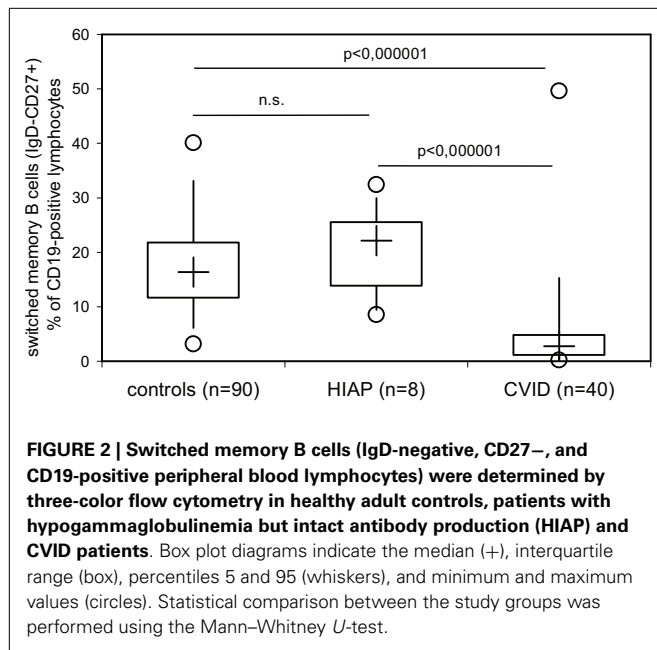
switched memory B cells (IgD-CD27+) % of CD19-positive lymphocytes

60
50
40
30
20
10
0

p<0,000001
n.s.
p<0,000001

controls (n=90)
HIAP (n=8)
CVID (n=40)

**FIGURE 2 | Switched memory B cells (IgD-negative, CD27−, and CD19-positive peripheral blood lymphocytes) were determined by three-color flow cytometry in healthy adult controls, patients with hypogammaglobulinemia but intact antibody production (HIAP) and CVID patients**. Box plot diagrams indicate the median (+), interquartile range (box), percentiles 5 and 95 (whiskers), and minimum and maximum values (circles). Statistical comparison between the study groups was performed using the Mann–Whitney *U*-test.